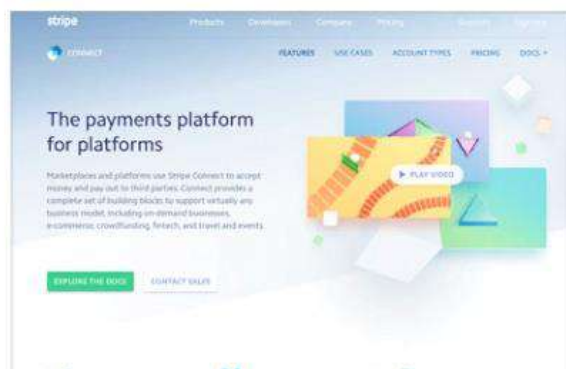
stripe

Products Developers Company Pricing Support Sign in

CONNECT

FEATURES USE CASES ACCOUNT TYPES PRICING DOCS

The payments platform for platforms

Marketplaces and platforms use Stripe Connect to accept money and pay out to third parties. Connect provides a complete set of building blocks to support virtually any business model, including on-demand businesses, e-commerce, crowdfunding, fintech, and travel and events.

PLAY VIDEO

EXPLORE THE DOCS

CONTACT SALES